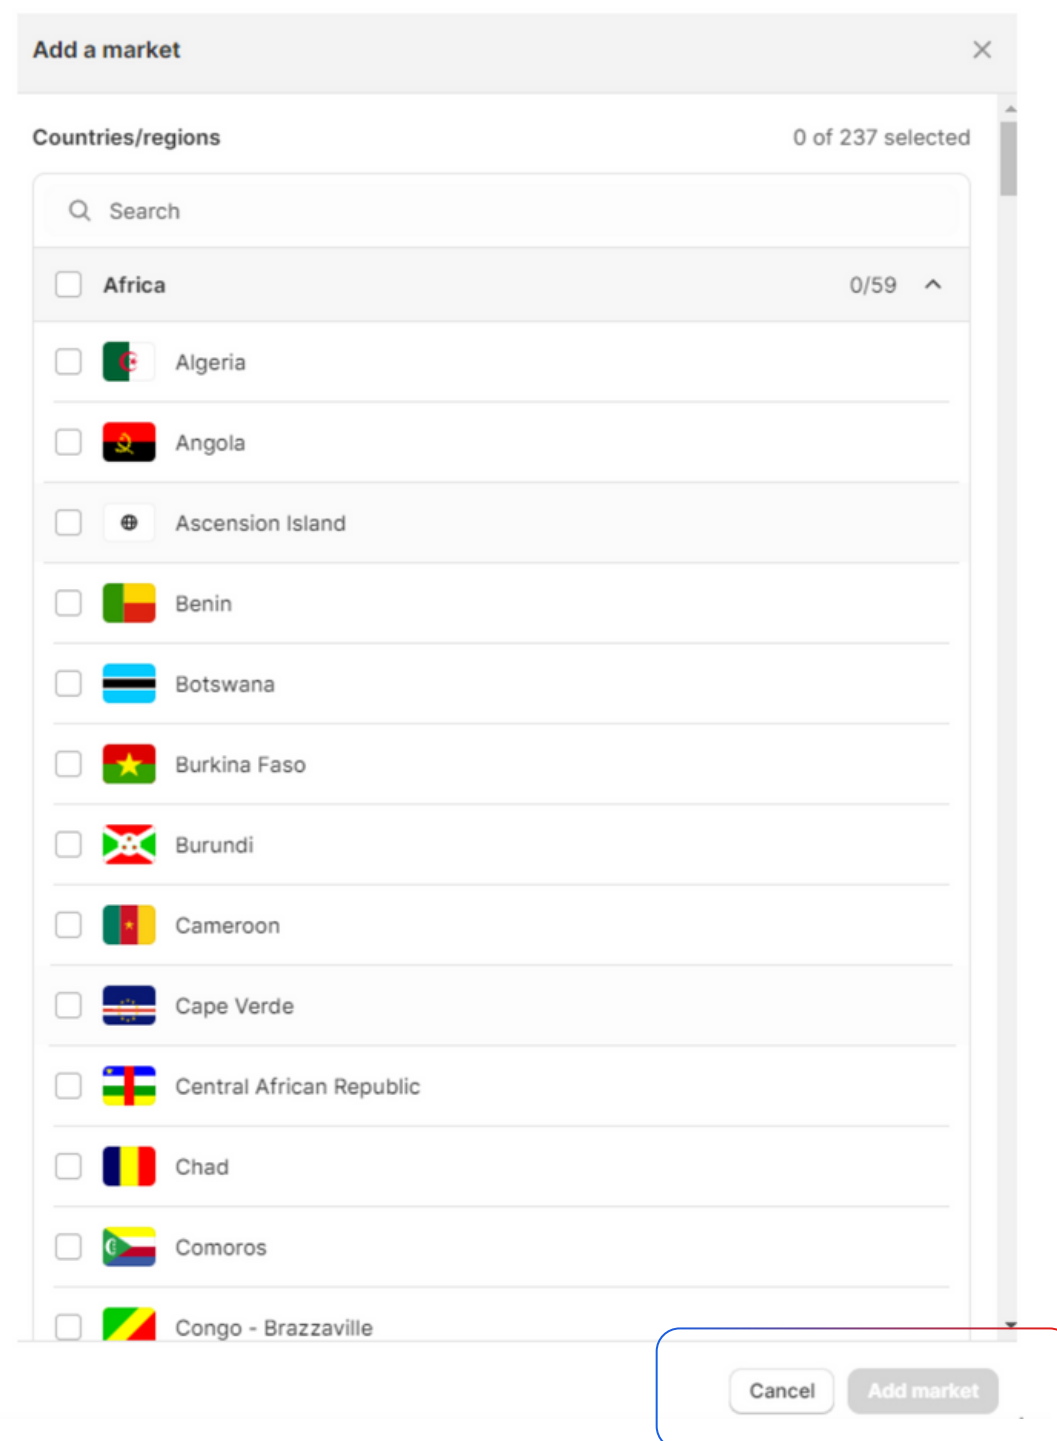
Add a market

Countries/regions

0 of 237 selected

Search

Africa

0/59

Algeria

Angola

Ascension Island

Benin

Botswana

Burkina Faso

Burundi

Cameroon

Cape Verde

Central African Republic

Chad

Comoros

Congo - Brazzaville

Cancel

Add market